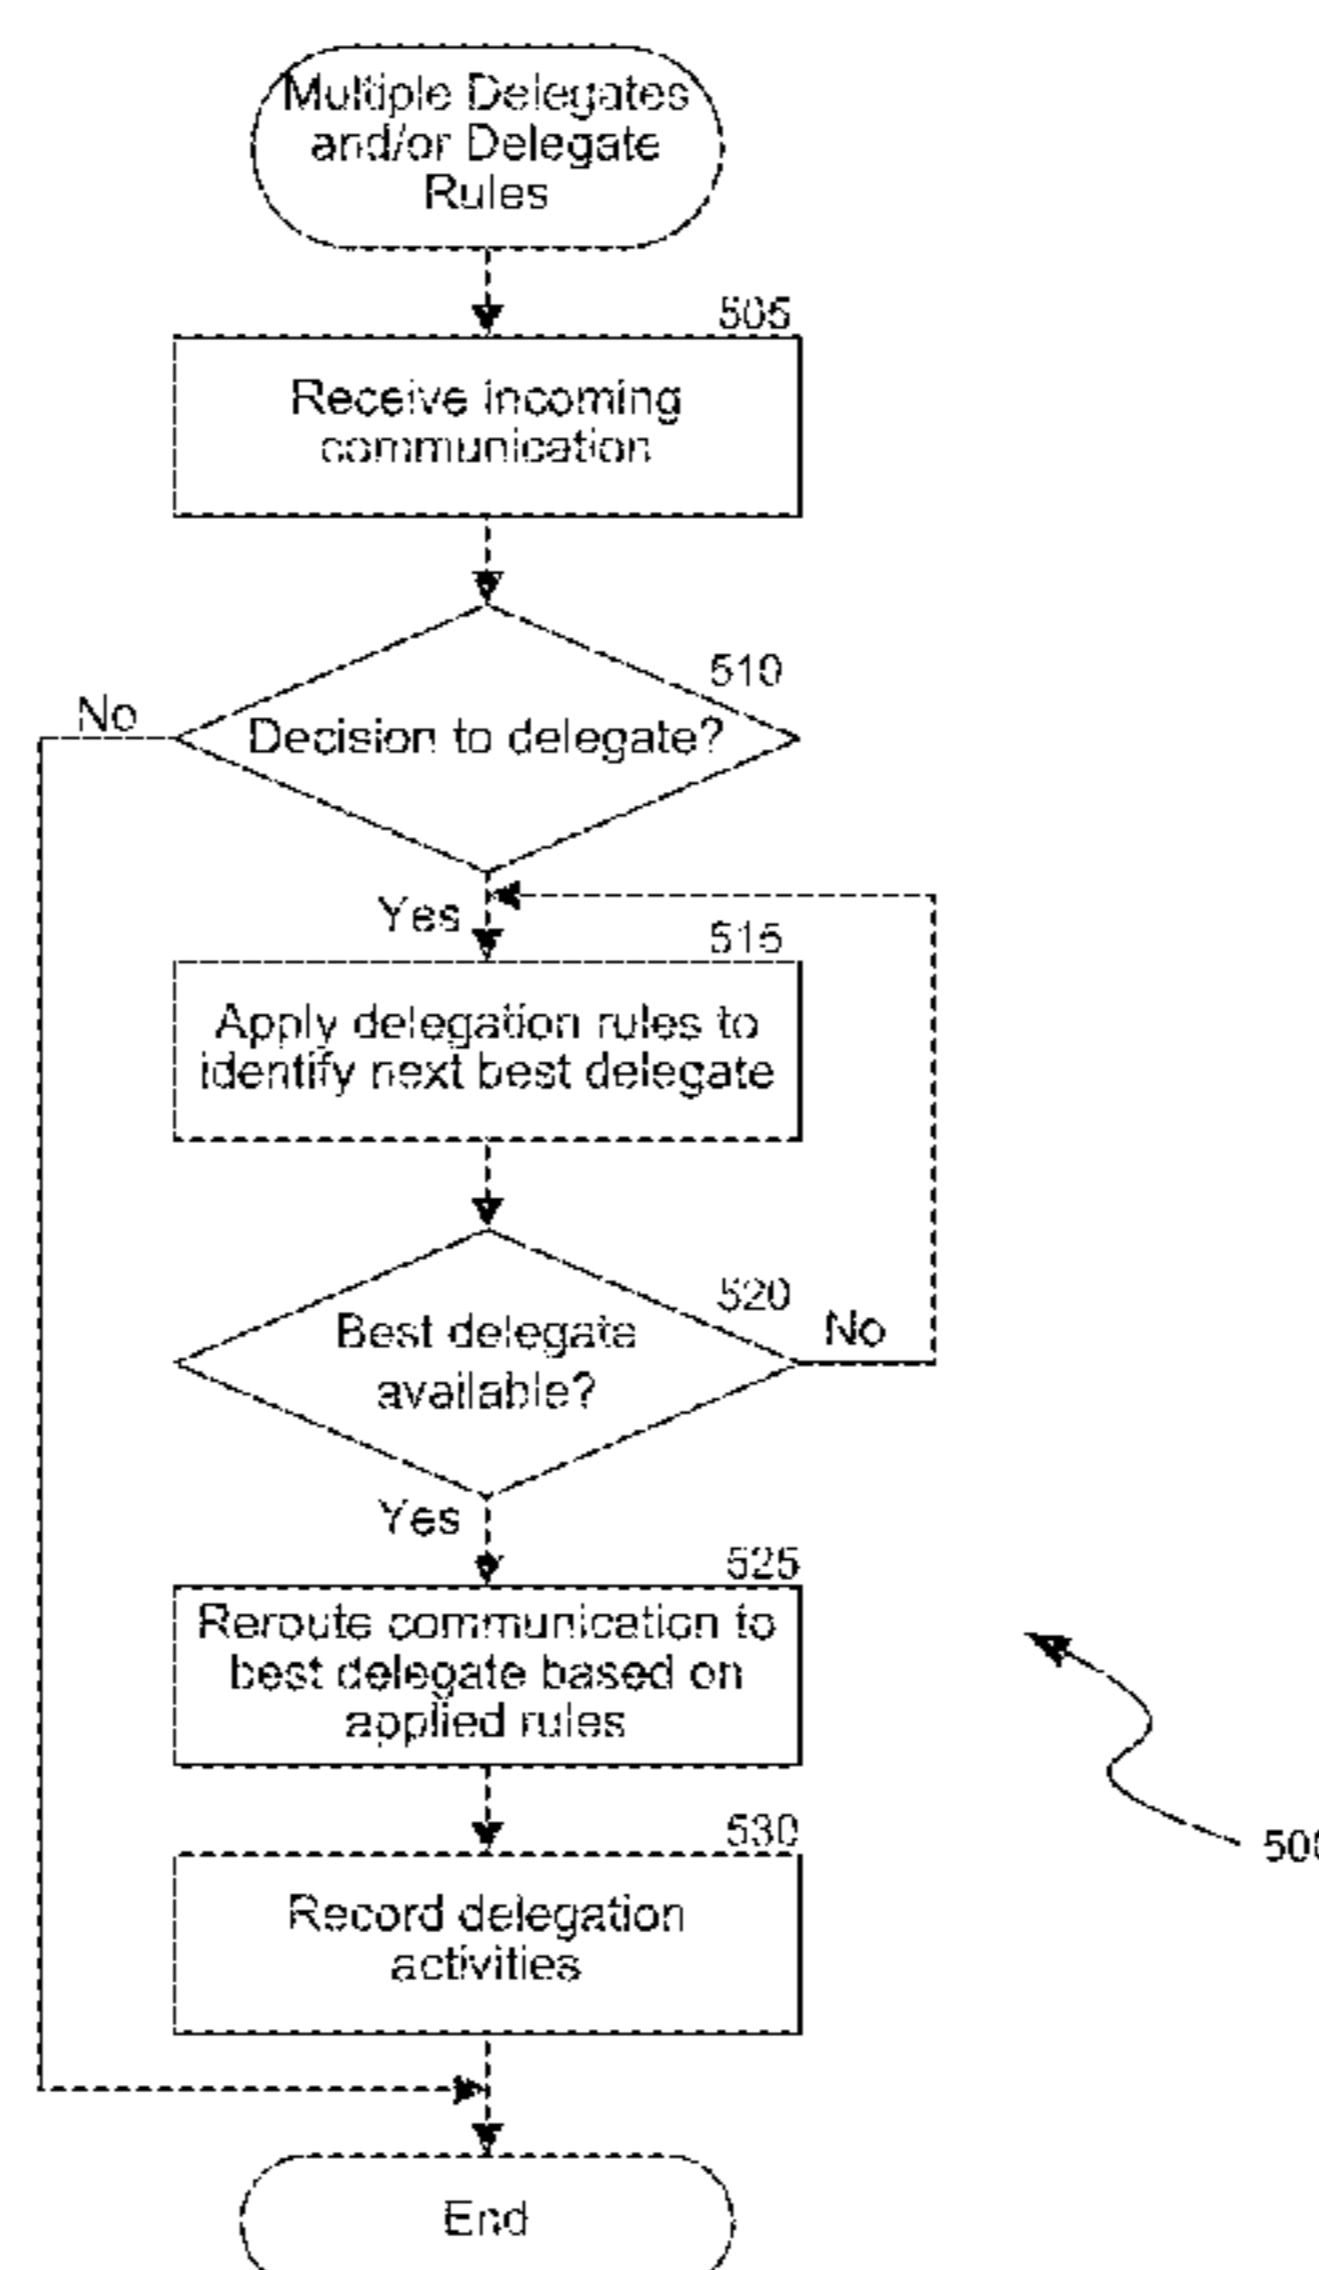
Multiple Delegates and/or Delegate Rules

505

Receive incoming communication

510

No

Decision to delegate?

Yes

515

Apply delegation rules to identify next best delegate

520

Best delegate available?

No

Yes

525

Reroute communication to best delegate based on applied rules

530

Record delegation activities

50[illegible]

End